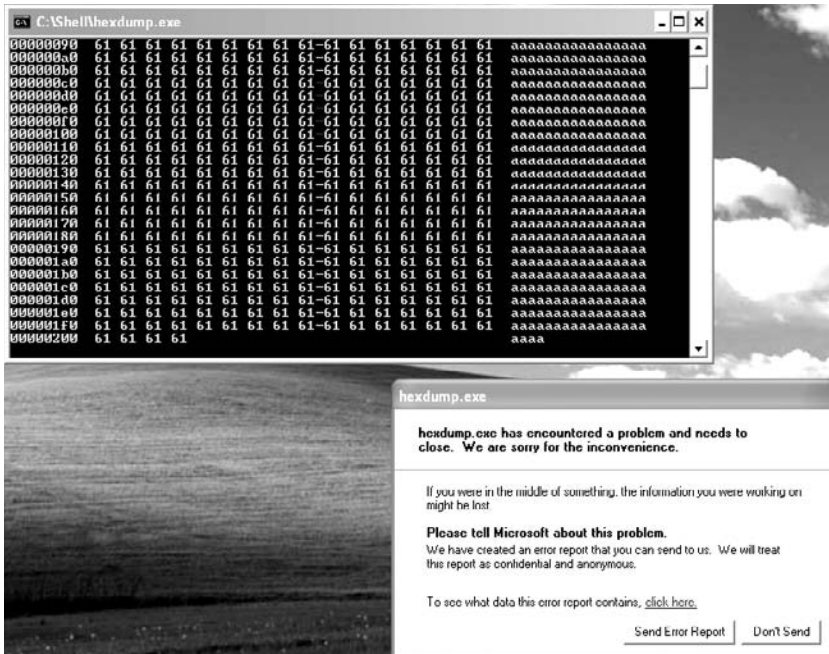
C:\Shell\hexdump.exe

00000090 61 61 61 61 61 61 61 61 61-61 61 61 61 61 61 61 aaaaaaaaaaaaaaaa
000000a0 61 61 61 61 61 61 61 61 61-61 61 61 61 61 61 61 aaaaaaaaaaaaaaaa
000000b0 61 61 61 61 61 61 61 61 61-61 61 61 61 61 61 61 aaaaaaaaaaaaaaaa
000000c0 61 61 61 61 61 61 61 61 61-61 61 61 61 61 61 61 aaaaaaaaaaaaaaaa
000000d0 61 61 61 61 61 61 61 61 61-61 61 61 61 61 61 61 aaaaaaaaaaaaaaaa
000000e0 61 61 61 61 61 61 61 61 61-61 61 61 61 61 61 61 aaaaaaaaaaaaaaaa
000000f0 61 61 61 61 61 61 61 61 61-61 61 61 61 61 61 61 aaaaaaaaaaaaaaaa
00000100 61 61 61 61 61 61 61 61 61-61 61 61 61 61 61 61 aaaaaaaaaaaaaaaa
00000110 61 61 61 61 61 61 61 61 61-61 61 61 61 61 61 61 aaaaaaaaaaaaaaaa
00000120 61 61 61 61 61 61 61 61 61-61 61 61 61 61 61 61 aaaaaaaaaaaaaaaa
00000130 61 61 61 61 61 61 61 61 61-61 61 61 61 61 61 61 aaaaaaaaaaaaaaaa
00000140 61 61 61 61 61 61 61 61 61-61 61 61 61 61 61 61 aaaaaaaaaaaaaaaa
00000150 61 61 61 61 61 61 61 61 61-61 61 61 61 61 61 61 aaaaaaaaaaaaaaaa
00000160 61 61 61 61 61 61 61 61 61-61 61 61 61 61 61 61 aaaaaaaaaaaaaaaa
00000170 61 61 61 61 61 61 61 61 61-61 61 61 61 61 61 61 aaaaaaaaaaaaaaaa
00000180 61 61 61 61 61 61 61 61 61-61 61 61 61 61 61 61 aaaaaaaaaaaaaaaa
00000190 61 61 61 61 61 61 61 61 61-61 61 61 61 61 61 61 aaaaaaaaaaaaaaaa
000001a0 61 61 61 61 61 61 61 61 61-61 61 61 61 61 61 61 aaaaaaaaaaaaaaaa
000001b0 61 61 61 61 61 61 61 61 61-61 61 61 61 61 61 61 aaaaaaaaaaaaaaaa
000001c0 61 61 61 61 61 61 61 61 61-61 61 61 61 61 61 61 aaaaaaaaaaaaaaaa
000001d0 61 61 61 61 61 61 61 61 61-61 61 61 61 61 61 61 aaaaaaaaaaaaaaaa
000001e0 61 61 61 61 61 61 61 61 61-61 61 61 61 61 61 61 aaaaaaaaaaaaaaaa
000001f0 61 61 61 61 61 61 61 61 61-61 61 61 61 61 61 61 aaaaaaaaaaaaaaaa
00000200 61 61 61 61 aaaa

hexdump.exe

hexdump.exe has encountered a problem and needs to close. We are sorry for the inconvenience.

If you were in the middle of something, the information you were working on might be lost.

Please tell Microsoft about this problem.
We have created an error report that you can send to us. We will treat this report as confidential and anonymous.

To see what data this error report contains, click here.

Send Error Report Don't Send